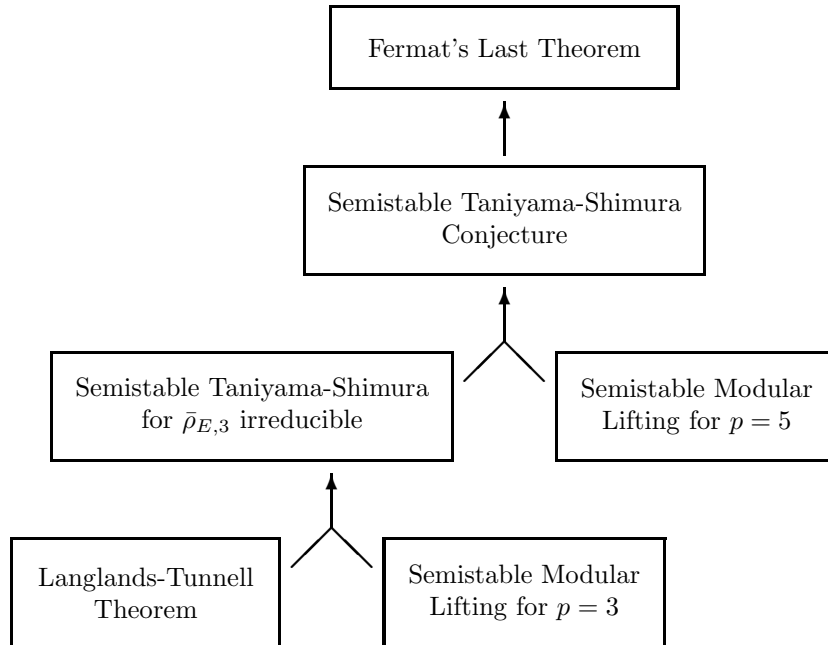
Fermat's Last Theorem

Semistable Taniyama-Shimura Conjecture

Semistable Taniyama-Shimura for $\bar{\rho}_{E,3}$ irreducible

Semistable Modular Lifting for $p = 5$

Langlands-Tunnell Theorem

Semistable Modular Lifting for $p = 3$